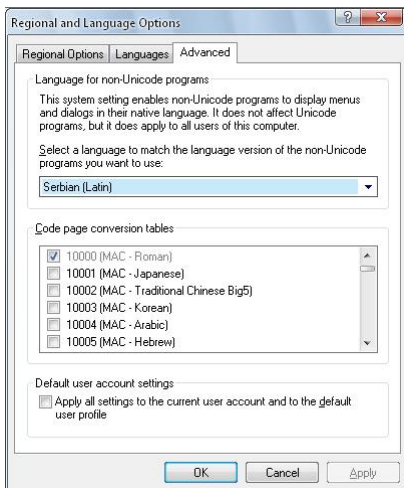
Regional and Language Options

Regional Options | Languages | Advanced

Language for non-Unicode programs

This system setting enables non-Unicode programs to display menus and dialogs in their native language. It does not affect Unicode programs, but it does apply to all users of this computer.

Select a language to match the language version of the non-Unicode programs you want to use:

Serbian (Latin)

Code page conversion tables

10000 (MAC - Roman)
10001 (MAC - Japanese)
10002 (MAC - Traditional Chinese Big5)
10003 (MAC - Korean)
10004 (MAC - Arabic)
10005 (MAC - Hebrew)

Default user account settings

Apply all settings to the current user account and to the default user profile

OK Cancel Apply